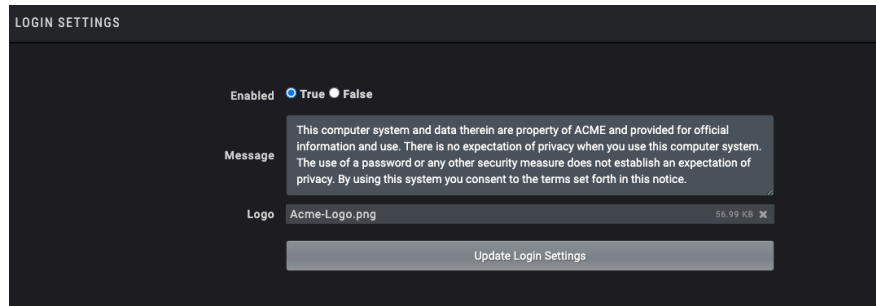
LOGIN SETTINGS

Enabled True False

Message This computer system and data therein are property of ACME and provided for official information and use. There is no expectation of privacy when you use this computer system. The use of a password or any other security measure does not establish an expectation of privacy. By using this system you consent to the terms set forth in this notice.

Logo Acme-Logo.png 56.99 KB ✖

Update Login Settings